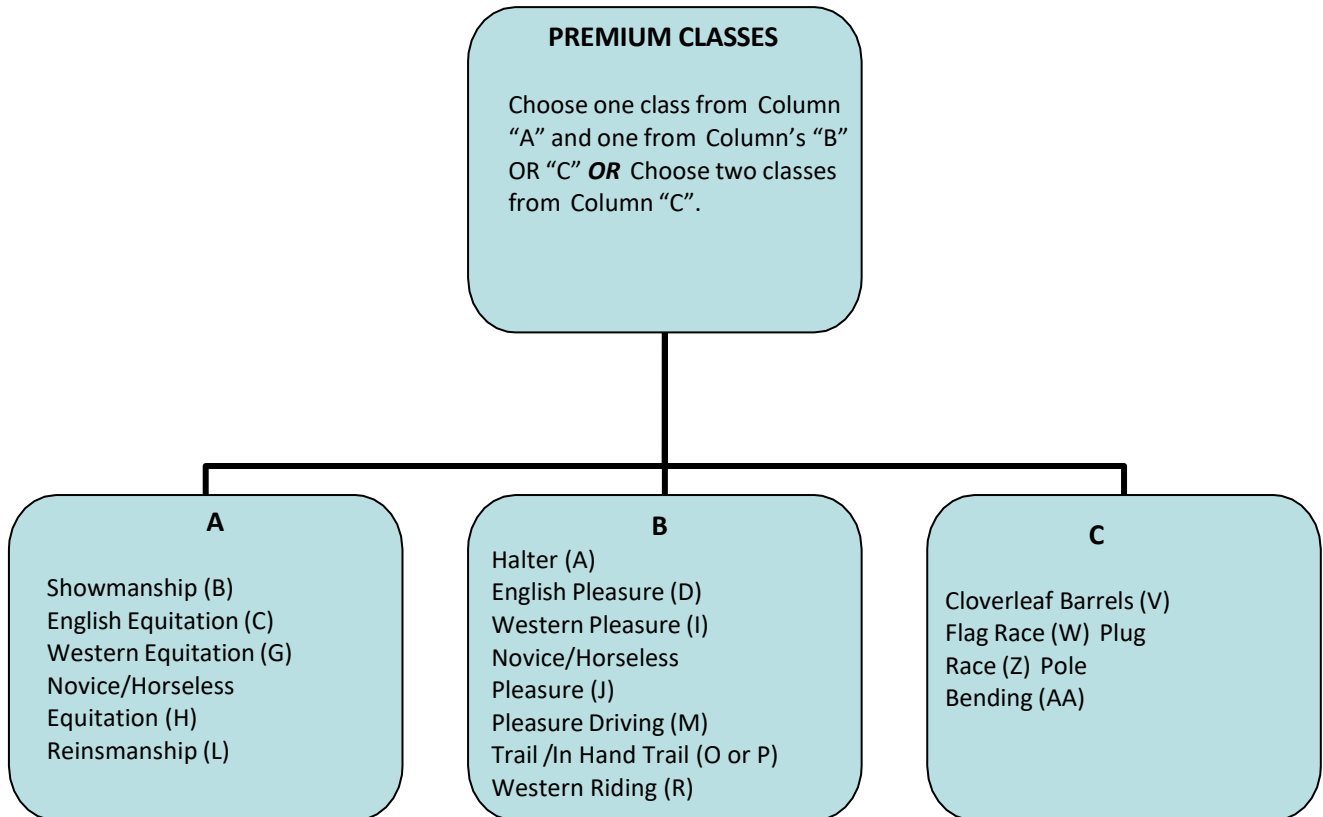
**PREMIUM CLASSES**

Choose one class from Column "A" and one from Column's "B" OR "C" ***OR*** Choose two classes from Column "C".

**A**

Showmanship (B)
English Equitation (C)
Western Equitation (G)
Novice/Horseless Equitation (H)
Reinsmanship (L)

**B**

Halter (A)
English Pleasure (D)
Western Pleasure (I)
Novice/Horseless Pleasure (J)
Pleasure Driving (M)
Trail /In Hand Trail (O or P)
Western Riding (R)

**C**

Cloverleaf Barrels (V)
Flag Race (W) Plug Race (Z) Pole Bending (AA)